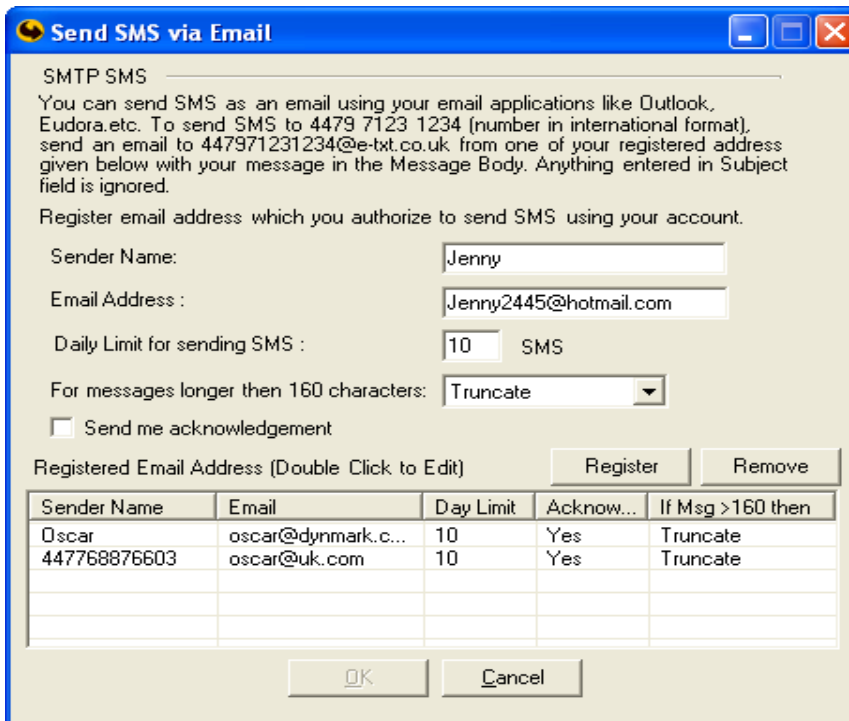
Send SMS via Email

SMTP SMS

You can send SMS as an email using your email applications like Outlook, Eudora.etc. To send SMS to 4479 7123 1234 (number in international format), send an email to 447971231234@e-txt.co.uk from one of your registered address given below with your message in the Message Body. Anything entered in Subject field is ignored.

Register email address which you authorize to send SMS using your account.

Sender Name: Jenny

Email Address : Jenny2445@hotmail.com

Daily Limit for sending SMS : 10 SMS

For messages longer then 160 characters: Truncate

Send me acknowledgement

Registered Email Address (Double Click to Edit) Register Remove

| Sender Name | Email | Day Limit | Acknow... | If Msg >160 then |
|---|---|---|---|---|
| Oscar | oscar@dynmark.c... | 10 | Yes | Truncate |
| 447768876603 | oscar@uk.com | 10 | Yes | Truncate |

OK Cancel